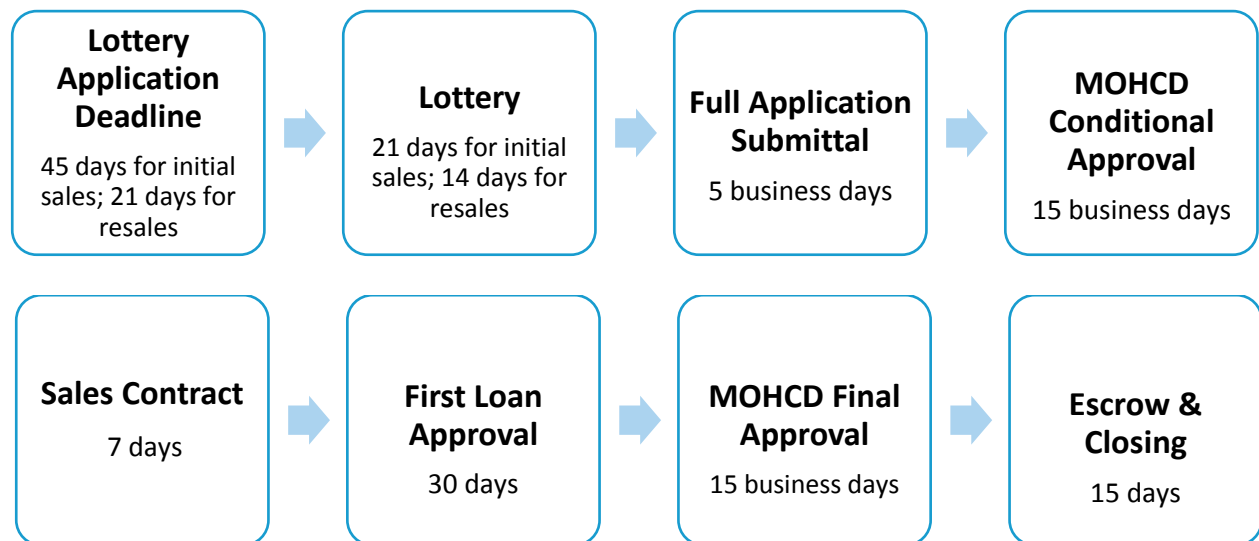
**Lottery Application Deadline**
45 days for initial sales; 21 days for resales

**Lottery**
21 days for initial sales; 14 days for resales

**Full Application Submittal**
5 business days

**MOHCD Conditional Approval**
15 business days

**Sales Contract**
7 days

**First Loan Approval**
30 days

**MOHCD Final Approval**
15 business days

**Escrow & Closing**
15 days